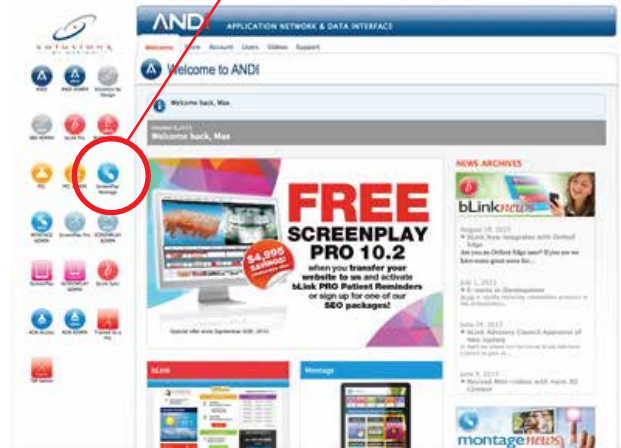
ANDI APPLICATION NETWORK & DATA INTERFACE

Welcome Store Account Users Videos Support

Welcome to ANDI

Welcome back, Max.

Welcome back, Max

NEWS ARCHIVES

bLinknews

FREE SCREENPLAY PRO 10.2

$4,995 SAVINGS!

when you transfer your website to us and activate bLink PRO Patient Reminders or sign up for one of our SEO packages!

Special offer ends September 30th, 2015

bLink

Montage

montagenews

ANDI

ANDI ADMIN

bLink Pro

ScreenPlay Manager

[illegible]